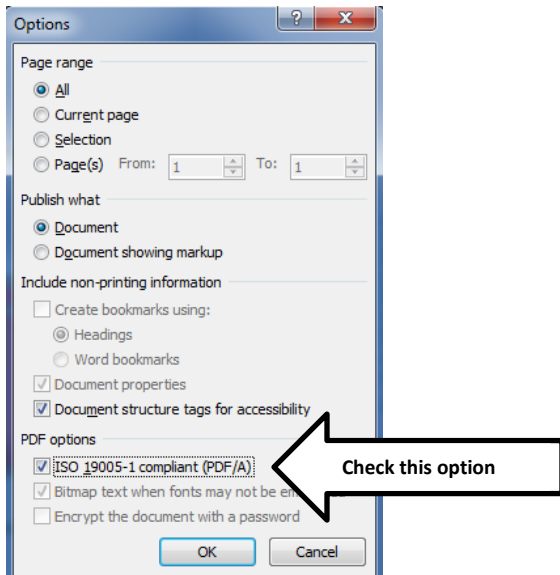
Options

?

X

Page range

All

Current page

Selection

Page(s) From: 1 To: 1

Publish what

Document

Document showing markup

Include non-printing information

Create bookmarks using:

Headings

Word bookmarks

Document properties

Document structure tags for accessibility

PDF options

ISO 19005-1 compliant (PDF/A)

Bitmap text when fonts may not be em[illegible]

Encrypt the document with a password

OK

Cancel

Check this option